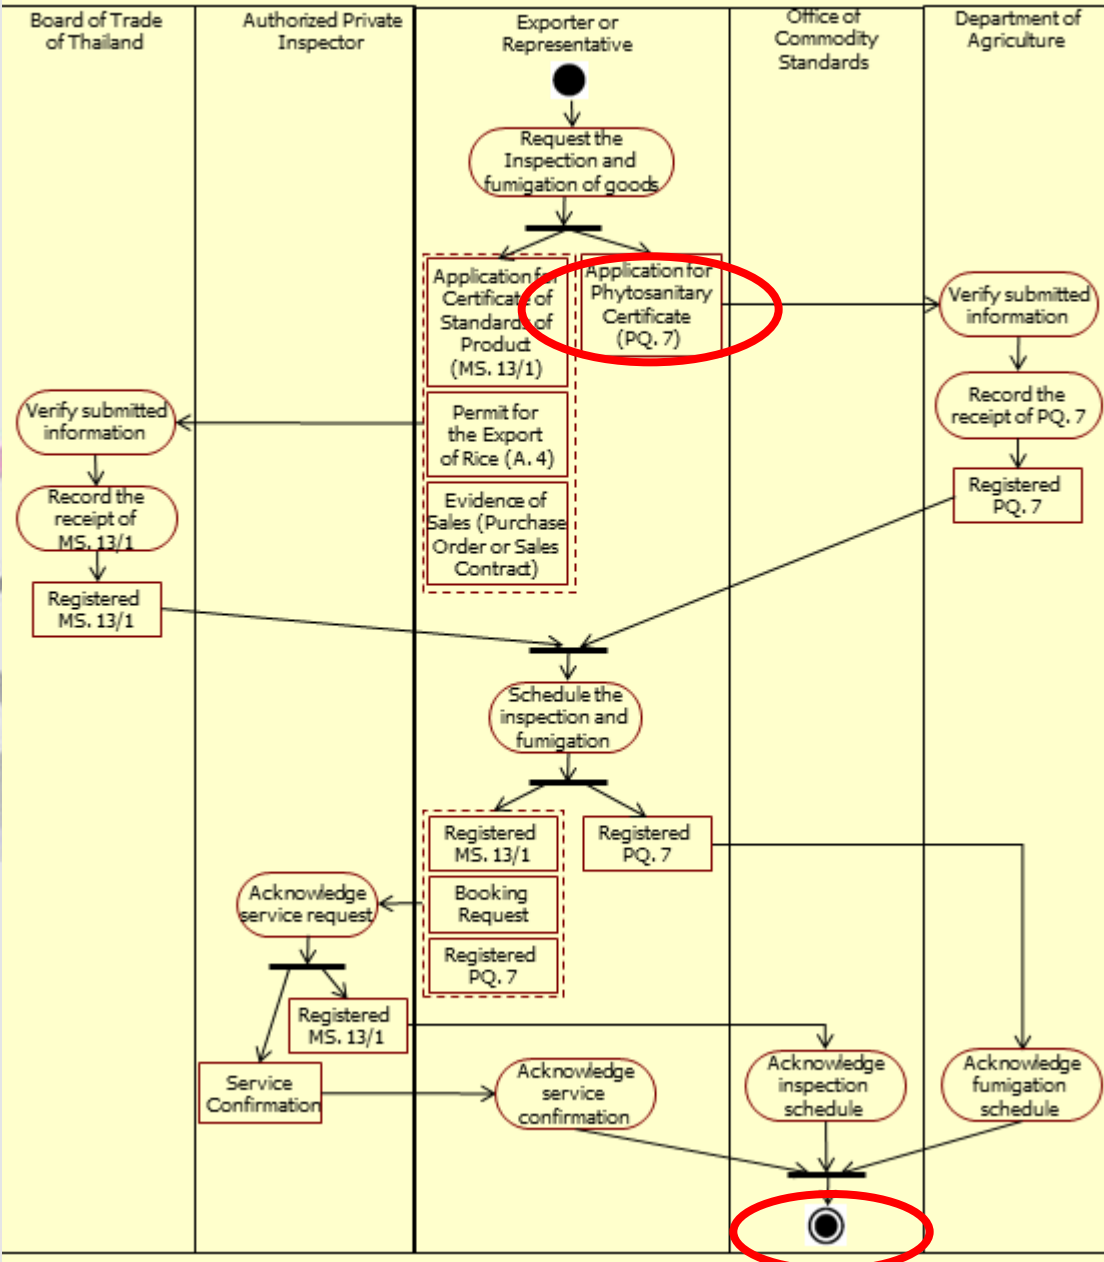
Board of Trade of Thailand

Authorized Private Inspector

Exporter or Representative

Office of Commodity Standards

Department of Agriculture

Request the Inspection and fumigation of goods

Application for Certificate of Standards of Product (MS. 13/1)

Application for Phytosanitary Certificate (PQ. 7)

Permit for the Export of Rice (A. 4)

Evidence of Sales (Purchase Order or Sales Contract)

Verify submitted information

Record the receipt of MS. 13/1

Registered MS. 13/1

Verify submitted information

Record the receipt of PQ. 7

Registered PQ. 7

Schedule the inspection and fumigation

Registered MS. 13/1

Booking Request

Registered PQ. 7

Registered PQ. 7

Acknowledge service request

Registered MS. 13/1

Service Confirmation

Acknowledge service confirmation

Acknowledge inspection schedule

Acknowledge fumigation schedule